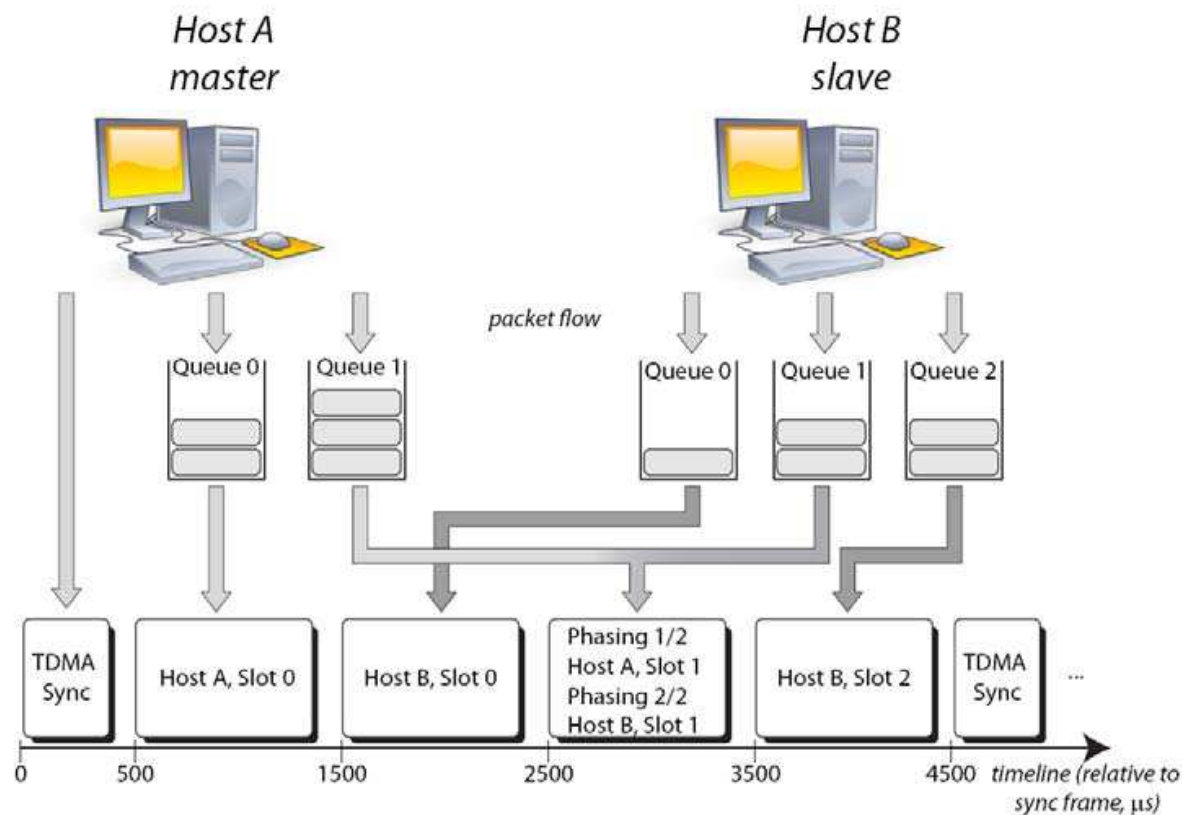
Host A
master

Host B
slave

packet flow

Queue 0

Queue 1

Queue 0

Queue 1

Queue 2

TDMA Sync

Host A, Slot 0

Host B, Slot 0

Phasing 1/2
Host A, Slot 1
Phasing 2/2
Host B, Slot 1

Host B, Slot 2

TDMA Sync

...

0

500

1500

2500

3500

4500

timeline (relative to sync frame, $\mu s$)